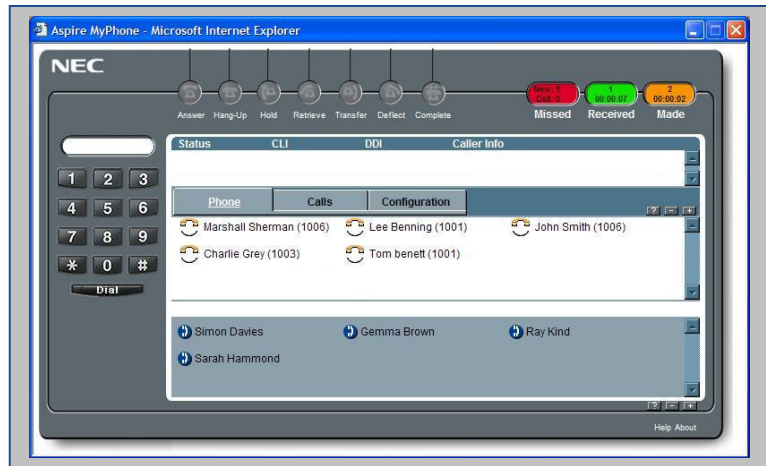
Aspire MyPhone - Microsoft Internet Explorer

NEC

Answer Hang-Up Hold Retrieve Transfer Deflect Complete

New: 1 Old: 0
Missed

1 00:00:07
Received

2 00:00:02
Made

| Status | CLI | DDI | Caller Info |
|---|---|---|---|

1 2 3
4 5 6
7 8 9
* 0 #
Dial

Phone Calls Configuration

Marshall Sherman (1006)
Lee Benning (1001)
John Smith (1006)
Charlie Grey (1003)
Tom benett (1001)

Simon Davies
Gemma Brown
Ray Kind
Sarah Hammond

Help About